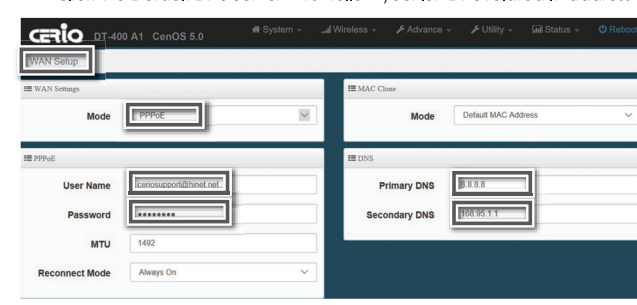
CERIO DT-400 A1 CenOS 5.0

System Wireless Advance Utility Status Reboot

WAN Setup

WAN Settings

Mode PPPoE

MAC Clone

Mode Default MAC Address

PPPoE

User Name ceriosupport@hinet.net

Password ••••••••

MTU 1492

Reconnect Mode Always On

DNS

Primary DNS 8.8.8.8

Secondary DNS 168.95.1.1